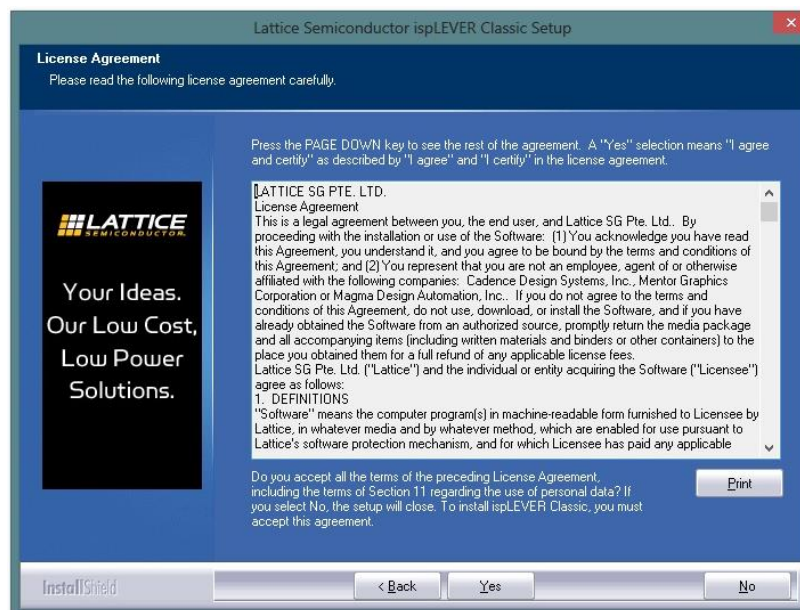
Lattice Semiconductor ispLEVER Classic Setup

License Agreement
Please read the following license agreement carefully.

LATTICE SEMICONDUCTOR

Your Ideas. Our Low Cost, Low Power Solutions.

Press the PAGE DOWN key to see the rest of the agreement. A "Yes" selection means "I agree and certify" as described by "I agree" and "I certify" in the license agreement.

LATTICE SG PTE. LTD.
License Agreement
This is a legal agreement between you, the end user, and Lattice SG Pte. Ltd.. By proceeding with the installation or use of the Software: (1) You acknowledge you have read this Agreement, you understand it, and you agree to be bound by the terms and conditions of this Agreement; and (2) You represent that you are not an employee, agent of or otherwise affiliated with the following companies: Cadence Design Systems, Inc., Mentor Graphics Corporation or Magma Design Automation, Inc.. If you do not agree to the terms and conditions of this Agreement, do not use, download, or install the Software, and if you have already obtained the Software from an authorized source, promptly return the media package and all accompanying items (including written materials and binders or other containers) to the place you obtained them for a full refund of any applicable license fees.
Lattice SG Pte. Ltd. ("Lattice") and the individual or entity acquiring the Software ("Licensee") agree as follows:
1. DEFINITIONS
"Software" means the computer program(s) in machine-readable form furnished to Licensee by Lattice, in whatever media and by whatever method, which are enabled for use pursuant to Lattice's software protection mechanism, and for which Licensee has paid any applicable

Do you accept all the terms of the preceding License Agreement, including the terms of Section 11 regarding the use of personal data? If you select No, the setup will close. To install ispLEVER Classic, you must accept this agreement.

Print

InstallShield

< Back
Yes
No